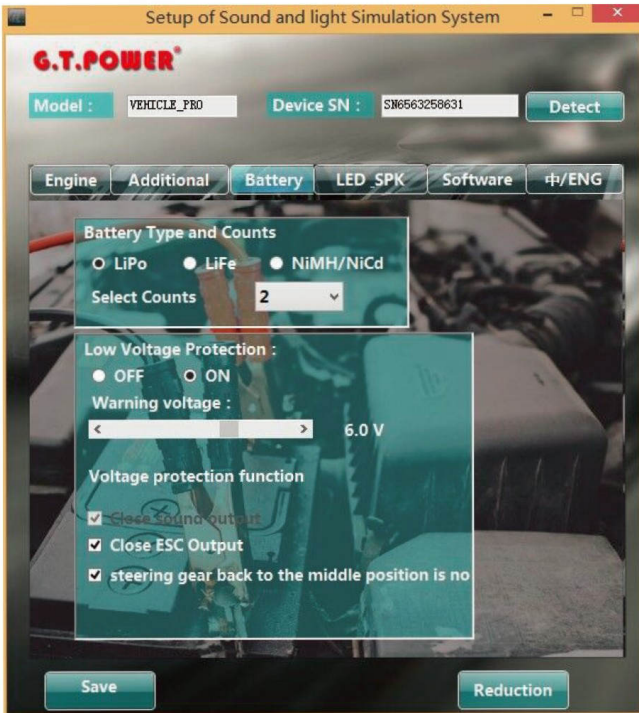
Setup of Sound and light Simulation System

G.T.POWER®

Model : VEHICLE_PRO Device SN : SN6563258631 Detect

Engine | Additional | Battery | LED_SPK | Software | 中/ENG

Battery Type and Counts
LiPo LiFe NiMH/NiCd
Select Counts 2

Low Voltage Protection :
OFF ON
Warning voltage :
6.0 V

Voltage protection function

Close sound output
Close ESC Output
steering gear back to the middle position is no

Save

Reduction